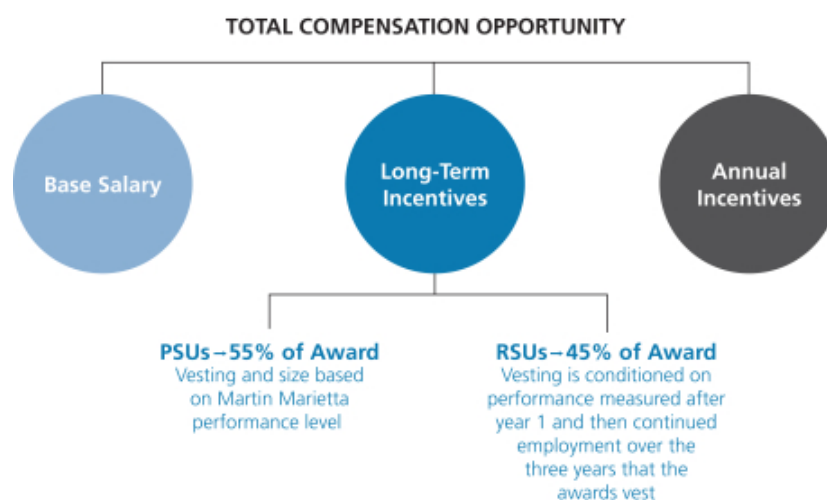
TOTAL COMPENSATION OPPORTUNITY

Base Salary

Long-Term Incentives

Annual Incentives

PSUs – 55% of Award
Vesting and size based on Martin Marietta performance level

RSUs – 45% of Award
Vesting is conditioned on performance measured after year 1 and then continued employment over the three years that the awards vest